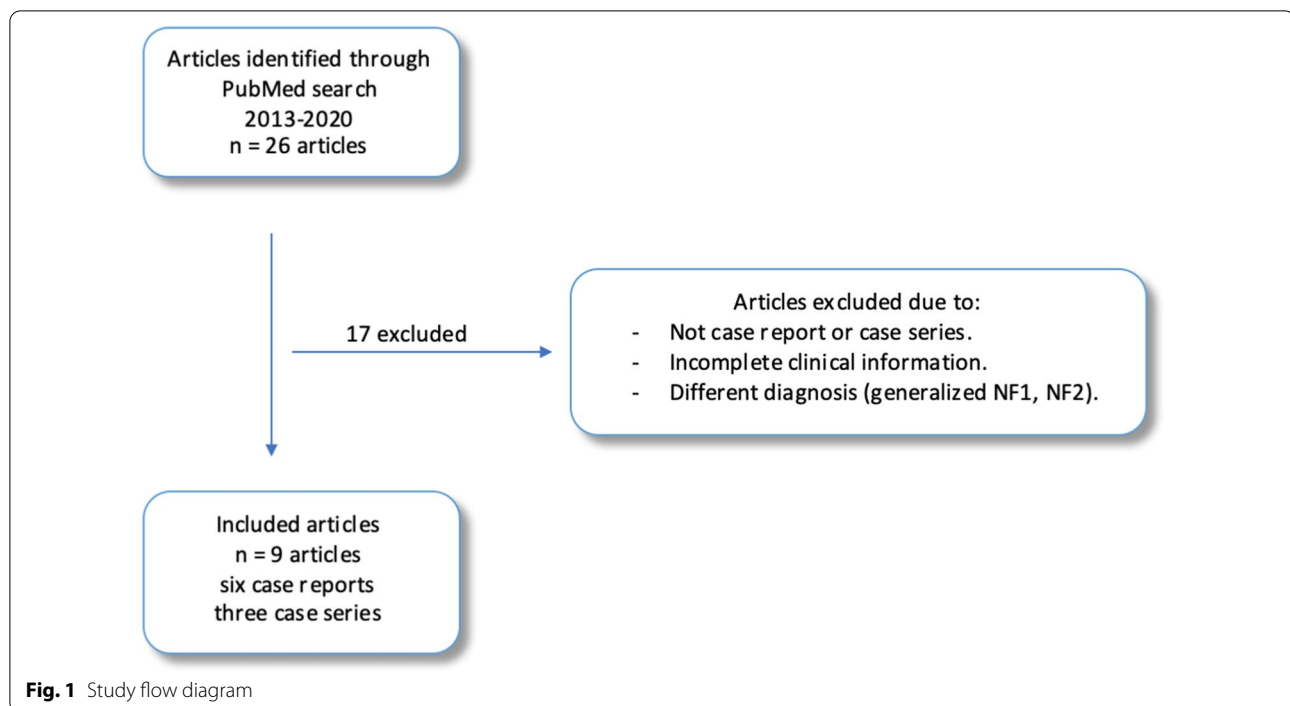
Articles identified through PubMed search 2013-2020 n = 26 articles

17 excluded

Articles excluded due to:
- Not case report or case series.
- Incomplete clinical information.
- Different diagnosis (generalized NF1, NF2).

Included articles n = 9 articles six case reports three case series

**Fig. 1** Study flow diagram